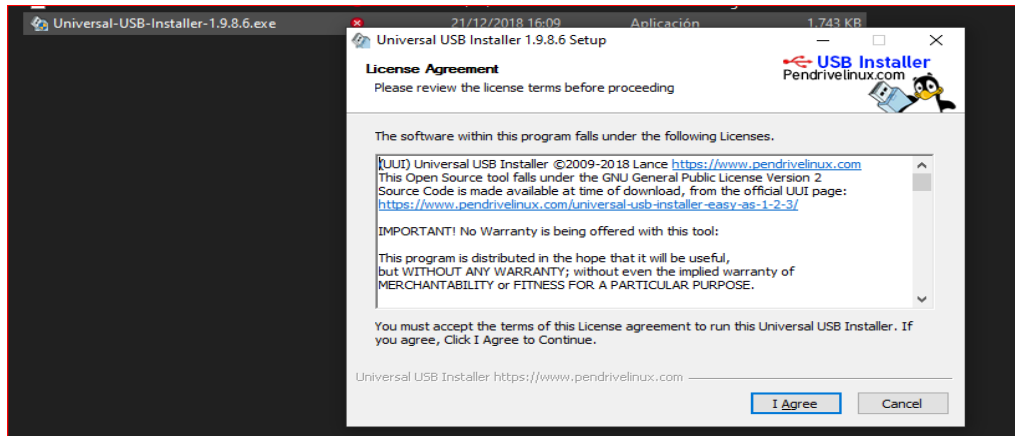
Universal-USB-Installer-1.9.8.6.exe 21/12/2018 16:09 Aplicación 1.743 KB

Universal USB Installer 1.9.8.6 Setup

License Agreement
Please review the license terms before proceeding

USB Installer
Pendrivelinux.com

The software within this program falls under the following Licenses.

(UUI) Universal USB Installer ©2009-2018 Lance https://www.pendrivelinux.com
This Open Source tool falls under the GNU General Public License Version 2
Source Code is made available at time of download, from the official UUI page:
https://www.pendrivelinux.com/universal-usb-installer-easy-as-1-2-3/

IMPORTANT! No Warranty is being offered with this tool:

This program is distributed in the hope that it will be useful,
but WITHOUT ANY WARRANTY; without even the implied warranty of
MERCHANTABILITY or FITNESS FOR A PARTICULAR PURPOSE.

You must accept the terms of this License agreement to run this Universal USB Installer. If you agree, Click I Agree to Continue.

Universal USB Installer https://www.pendrivelinux.com

I Agree Cancel